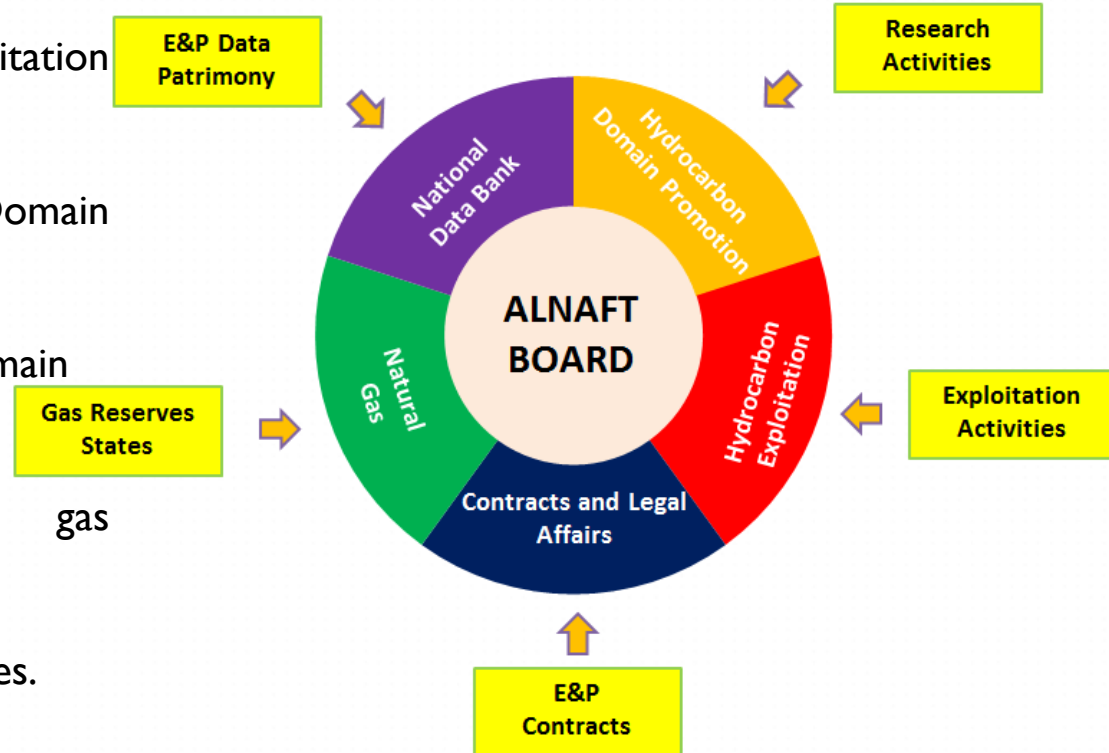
itation

Domain

main

gas

es.

E&P Data Patrimony

Research Activities

National Data Bank

Hydrocarbon Domain Promotion

ALNAFT BOARD

Natural Gas

Hydrocarbon Exploitation

Gas Reserves States

Exploitation Activities

Contracts and Legal Affairs

E&P Contracts